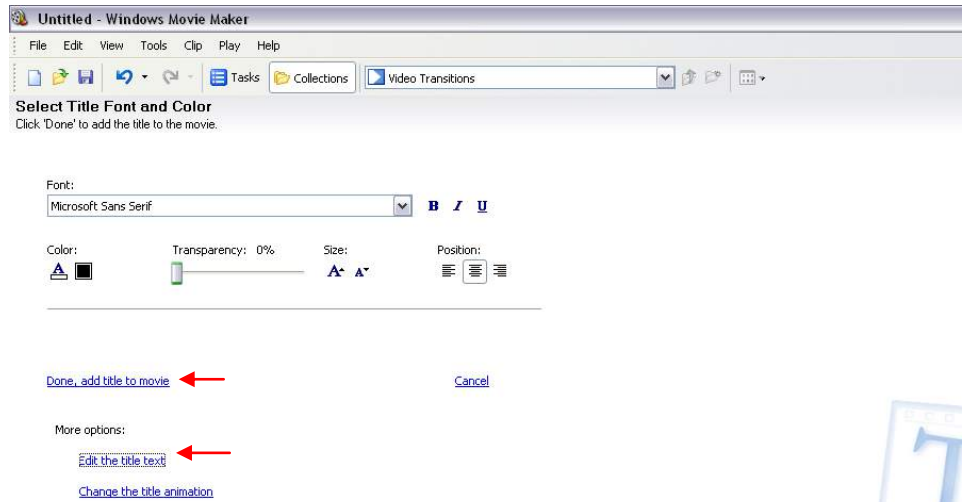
Untitled - Windows Movie Maker

File Edit View Tools Clip Play Help

Tasks Collections Video Transitions

Select Title Font and Color
Click 'Done' to add the title to the movie.

Font:
Microsoft Sans Serif

B I U

Color:

Transparency: 0%

Size:

Position:

Done, add title to movie

Cancel

More options:

Edit the title text

Change the title animation